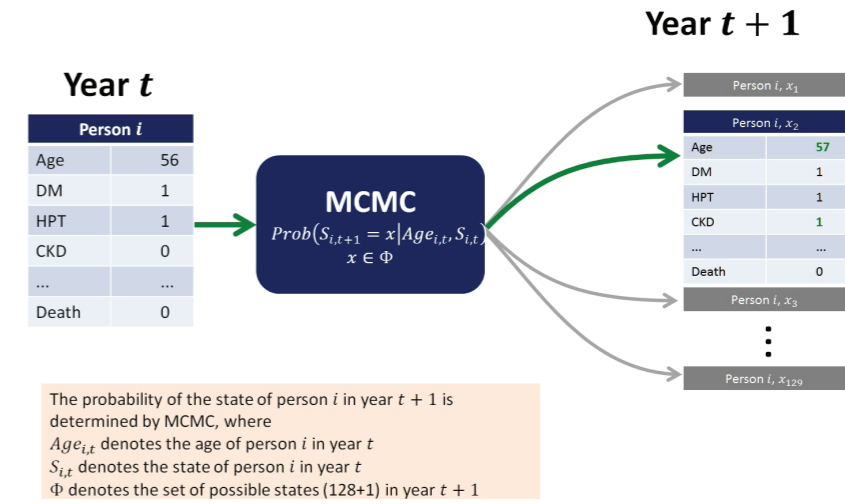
Year $t+1$

Year $t$

| Person $i$ | |
|---|---|
| Age | 56 |
| DM | 1 |
| HPT | 1 |
| CKD | 0 |
| ... | ... |
| Death | 0 |

MCMC
$Prob(S_{i,t+1} = x | Age_{i,t}, S_{i,t})$
$x \in \Phi$

Person $i$, $x_1$

| Person $i$, $x_2$ | |
|---|---|
| Age | 57 |
| DM | 1 |
| HPT | 1 |
| CKD | 1 |
| ... | ... |
| Death | 0 |

Person $i$, $x_3$

Person $i$, $x_{129}$

The probability of the state of person $i$ in year $t+1$ is determined by MCMC, where
$Age_{i,t}$ denotes the age of person $i$ in year $t$
$S_{i,t}$ denotes the state of person $i$ in year $t$
$\Phi$ denotes the set of possible states (128+1) in year $t+1$